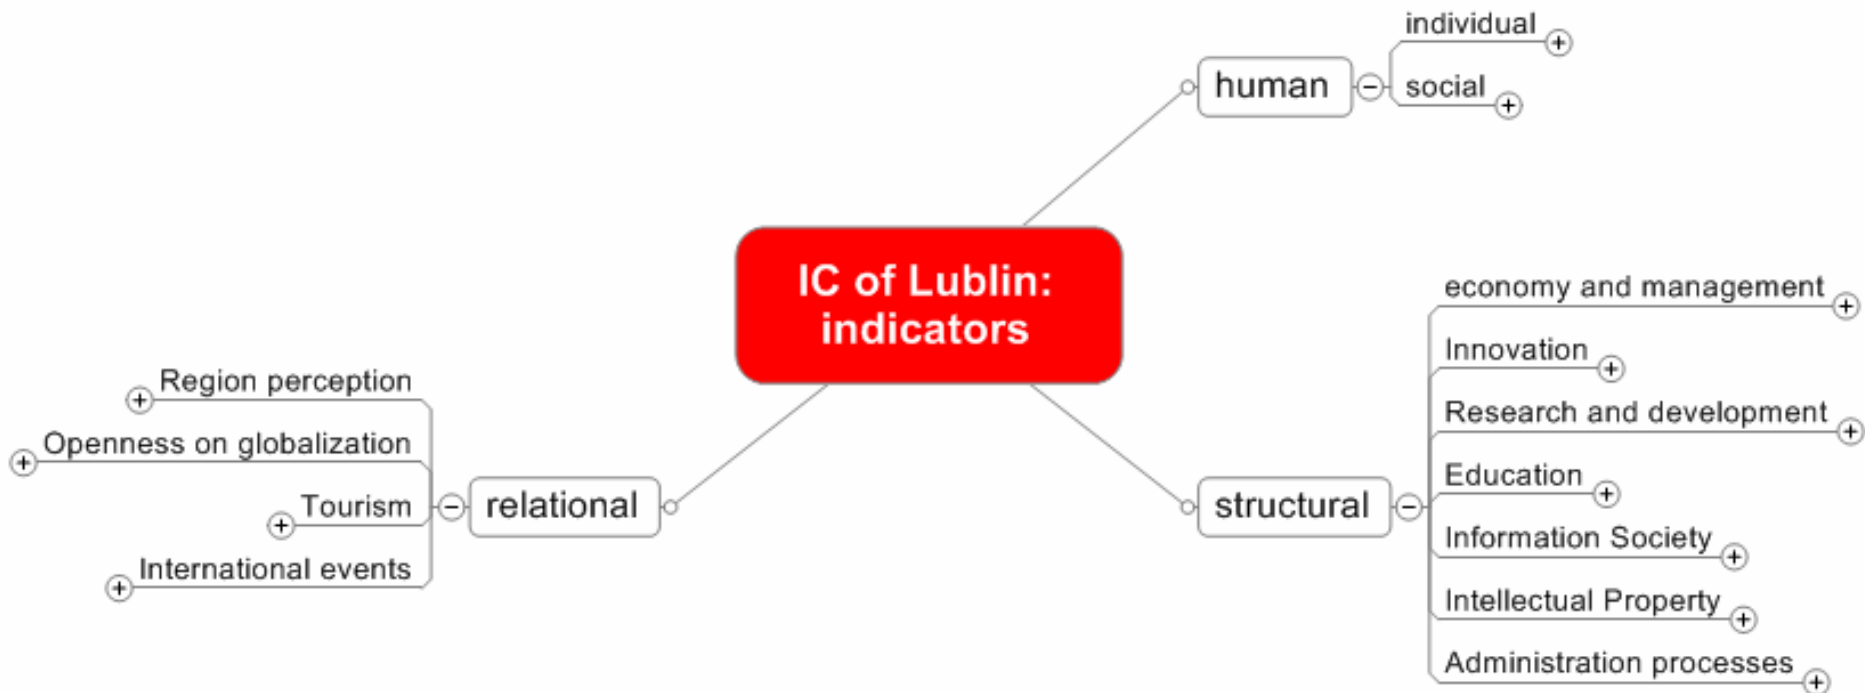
IC of Lublin: indicators

human
individual
social

relational
Region perception
Openness on globalization
Tourism
International events

structural
economy and management
Innovation
Research and development
Education
Information Society
Intellectual Property
Administration processes